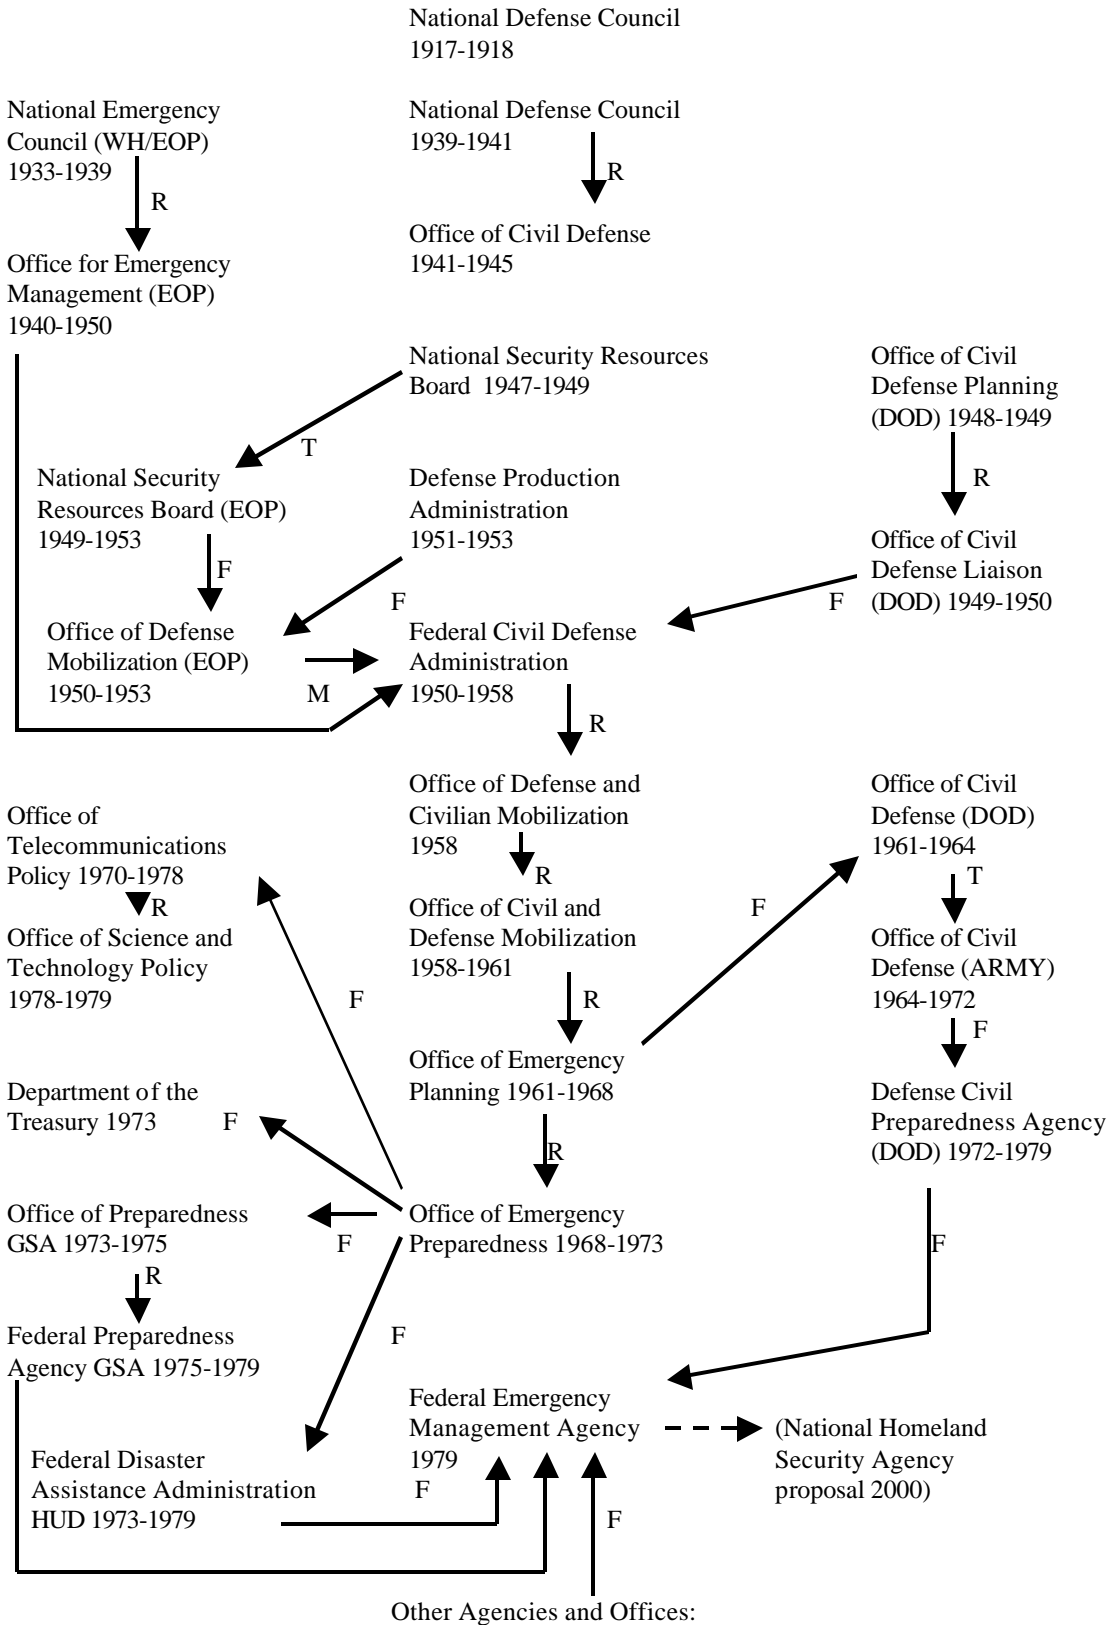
National Defense Council
1917-1918

National Emergency Council (WH/EOP) 1933-1939

National Defense Council 1939-1941

R

R

Office of Civil Defense 1941-1945

Office for Emergency Management (EOP) 1940-1950

National Security Resources Board 1947-1949

Office of Civil Defense Planning (DOD) 1948-1949

T

National Security Resources Board (EOP) 1949-1953

Defense Production Administration 1951-1953

R

Office of Civil Defense Liaison (DOD) 1949-1950

F

F

F

Office of Defense Mobilization (EOP) 1950-1953

Federal Civil Defense Administration 1950-1958

M

R

Office of Defense and Civilian Mobilization 1958

Office of Civil Defense (DOD) 1961-1964

Office of Telecommunications Policy 1970-1978

R

T

R

Office of Civil and Defense Mobilization 1958-1961

F

Office of Civil Defense (ARMY) 1964-1972

Office of Science and Technology Policy 1978-1979

F

R

F

Office of Emergency Planning 1961-1968

Department of the Treasury 1973

F

Defense Civil Preparedness Agency (DOD) 1972-1979

R

Office of Preparedness GSA 1973-1975

F

Office of Emergency Preparedness 1968-1973

F

R

Federal Preparedness Agency GSA 1975-1979

F

Federal Emergency Management Agency 1979

(National Homeland Security Agency proposal 2000)

Federal Disaster Assistance Administration HUD 1973-1979

F

F

Other Agencies and Offices: